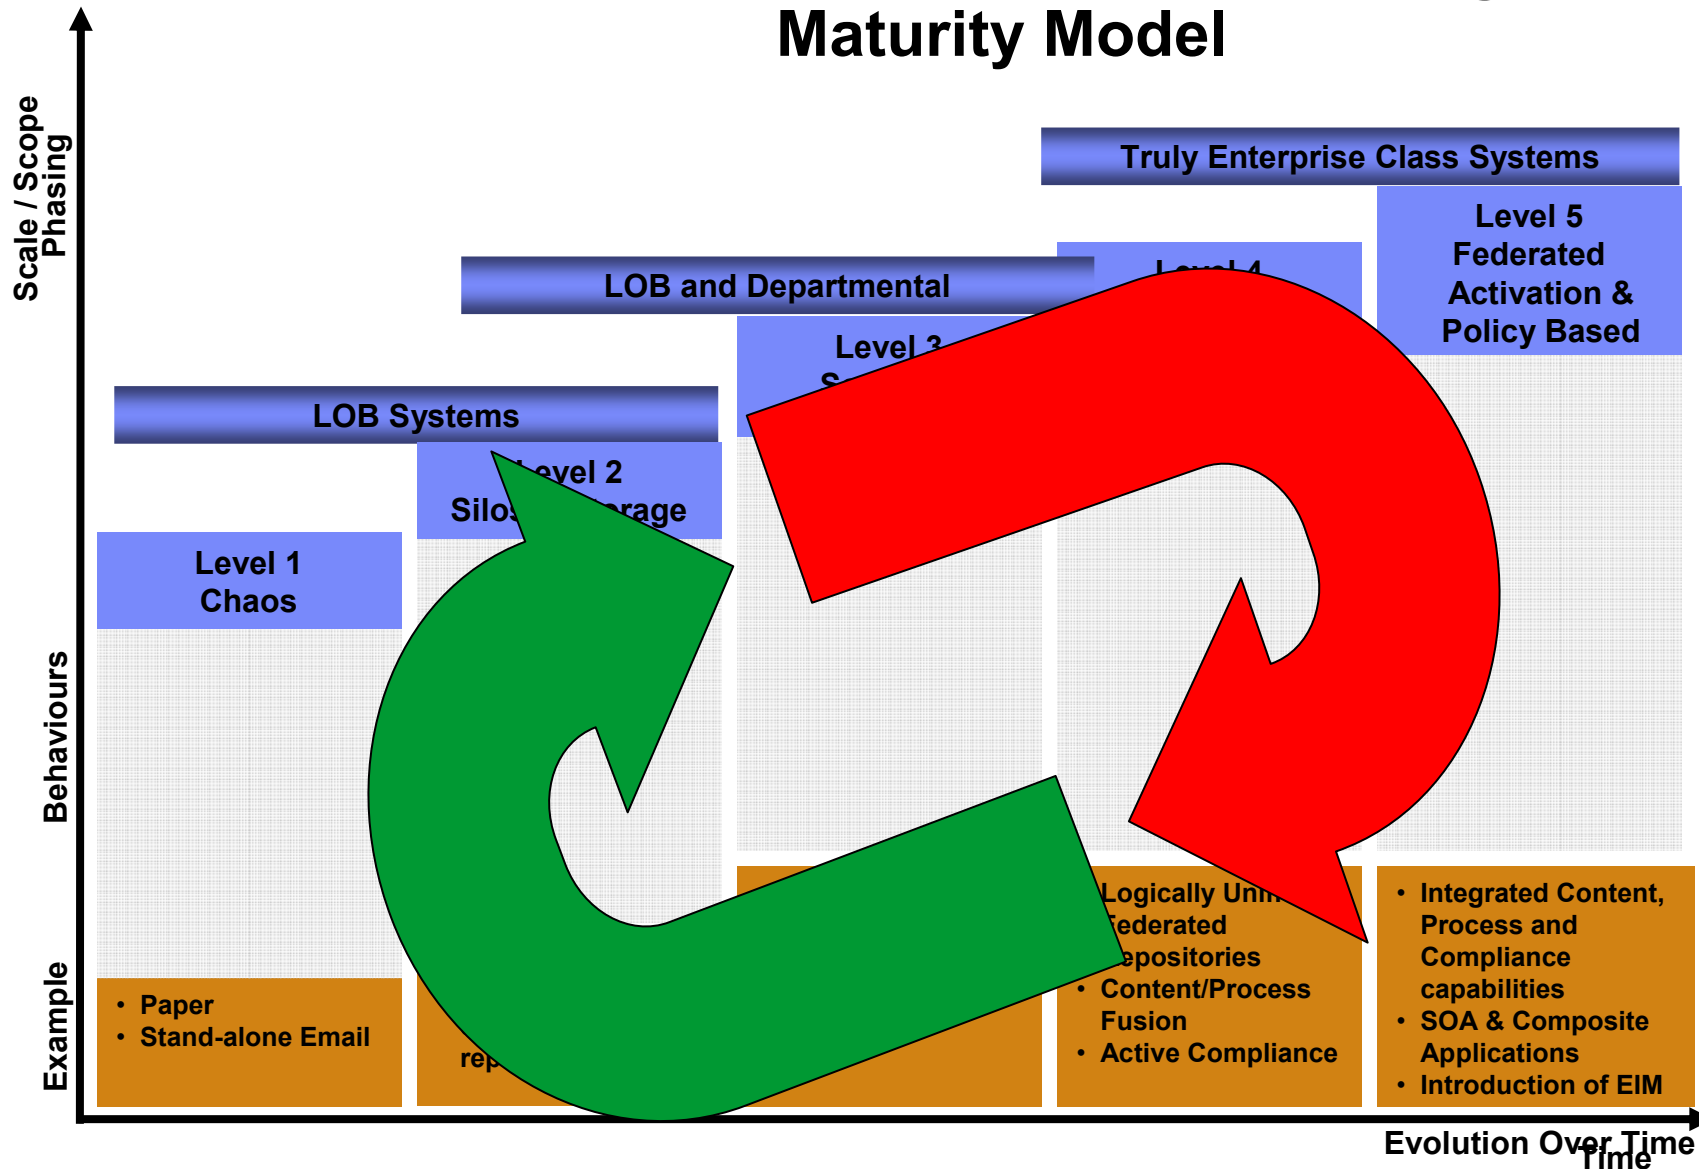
Maturity Model

Scale / Scope
Phasing

Behaviours

Example

Truly Enterprise Class Systems

Level 5
Federated
Activation &
Policy Based

Level 4

LOB and Departmental

Level 3
S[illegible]

LOB Systems

Level 2
Silos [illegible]rage

Level 1
Chaos

• Paper
• Stand-alone Email

rep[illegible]

• Logically Uni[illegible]
Federated
Repositories
• Content/Process
Fusion
• Active Compliance

• Integrated Content,
Process and
Compliance
capabilities
• SOA & Composite
Applications
• Introduction of EIM

Evolution Over Time
Time